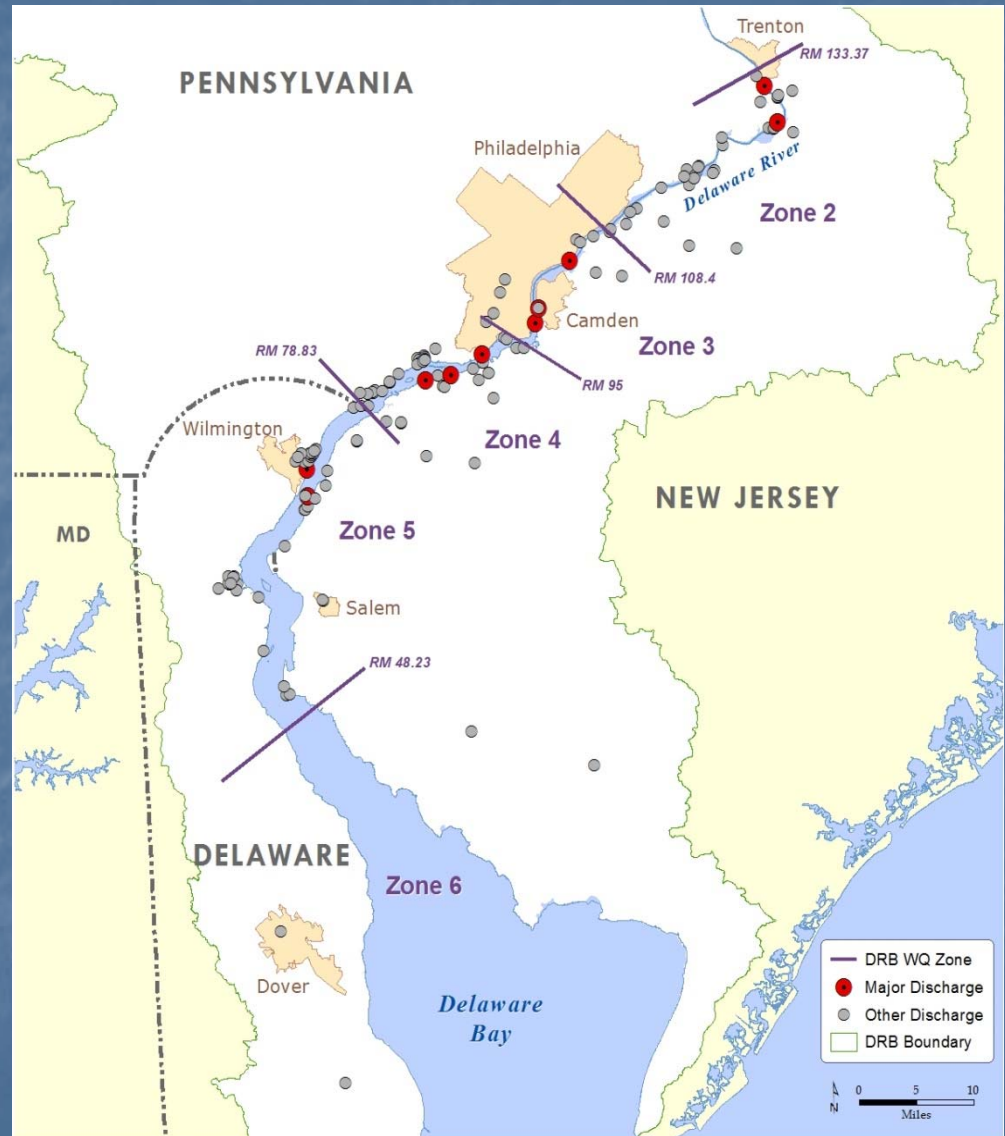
Trenton
RM 133.37
PENNSYLVANIA
Philadelphia
Delaware River
Zone 2
RM 108.4
Camden
Zone 3
RM 78.83
RM 95
Wilmington
Zone 4
NEW JERSEY
MD
Zone 5
Salem
RM 48.23
DELAWARE
Zone 6
Dover
Delaware Bay
DRB WQ Zone
Major Discharge
Other Discharge
DRB Boundary
N
0 5 10
Miles